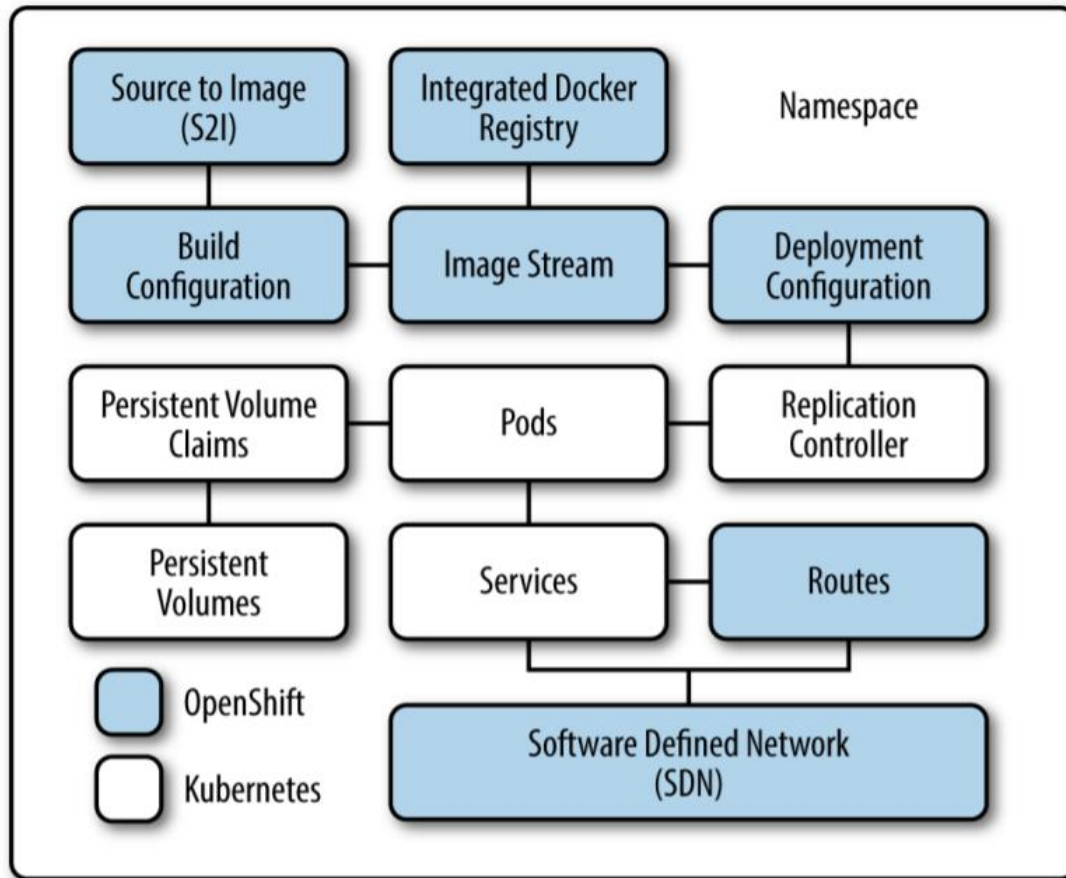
Source to Image (S2I)

Integrated Docker Registry

Namespace

Build Configuration

Image Stream

Deployment Configuration

Persistent Volume Claims

Pods

Replication Controller

Persistent Volumes

Services

Routes

OpenShift

Kubernetes

Software Defined Network (SDN)